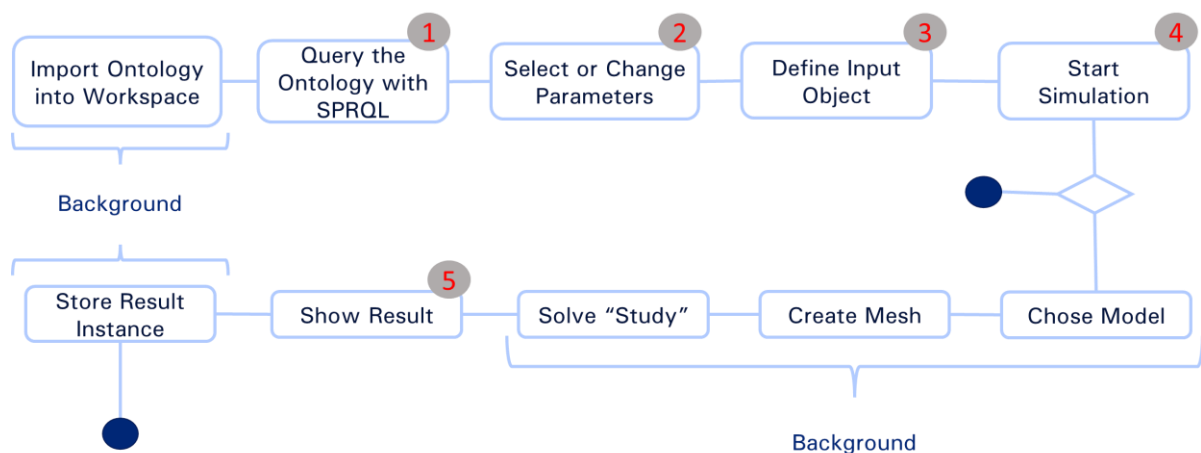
Import Ontology into Workspace

1
Query the Ontology with SPRQL

2
Select or Change Parameters

3
Define Input Object

4
Start Simulation

Background

Store Result Instance

5
Show Result

Solve "Study"

Create Mesh

Chose Model

Background